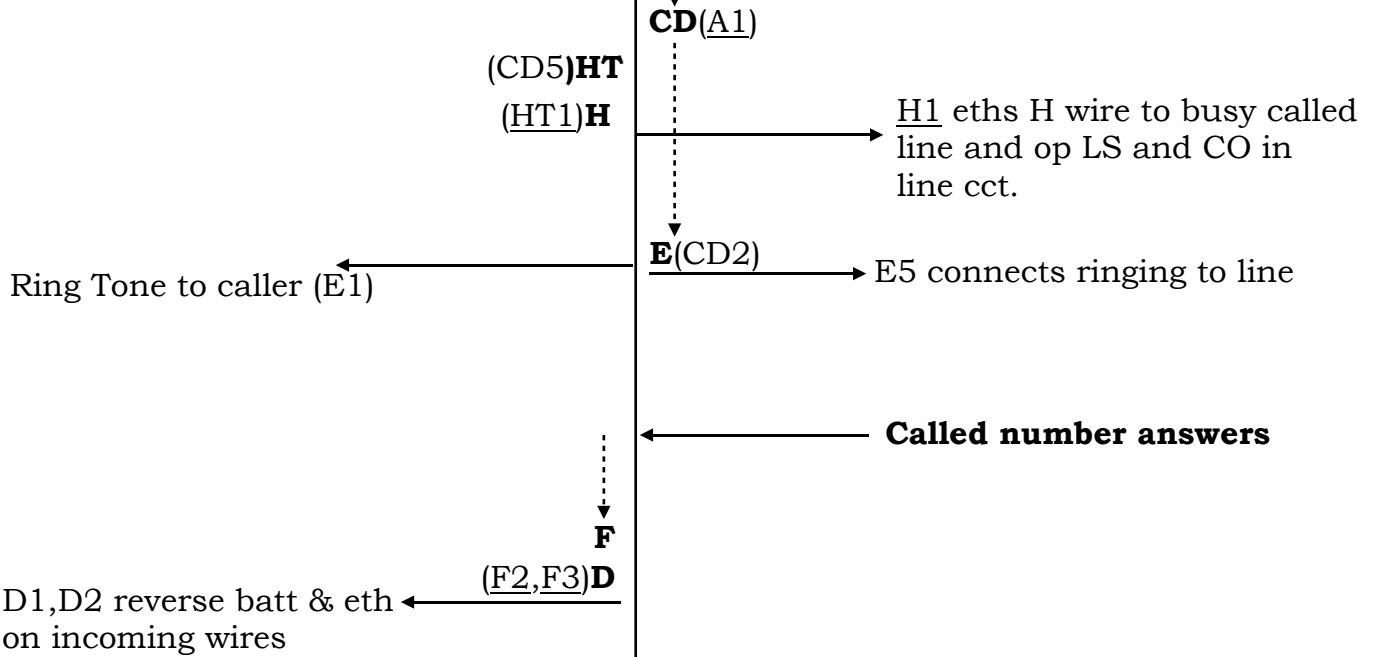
CD(A1)

(CD5)HT

(HT1)H

H1 eths H wire to busy called line and op LS and CO in line cct.

E(CD2)

Ring Tone to caller (E1)

E5 connects ringing to line

Called number answers

F

(F2,F3)D

D1,D2 reverse batt & eth on incoming wires